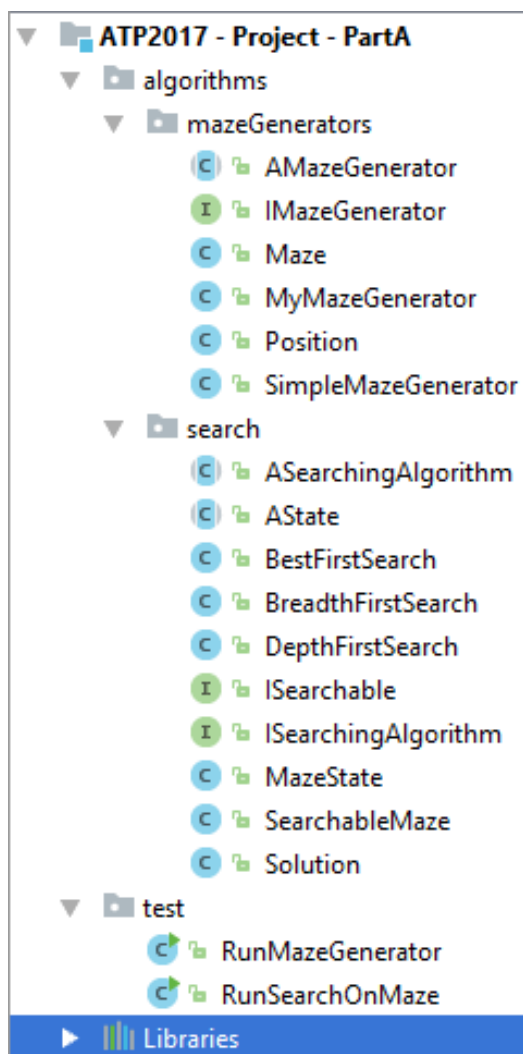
ATP2017 - Project - PartA
algorithms
mazeGenerators
C AMazeGenerator
I IMazeGenerator
C Maze
C MyMazeGenerator
C Position
C SimpleMazeGenerator
search
C ASearchingAlgorithm
C AState
C BestFirstSearch
C BreadthFirstSearch
C DepthFirstSearch
I ISearchable
I ISearchingAlgorithm
C MazeState
C SearchableMaze
C Solution
test
C RunMazeGenerator
C RunSearchOnMaze
Libraries